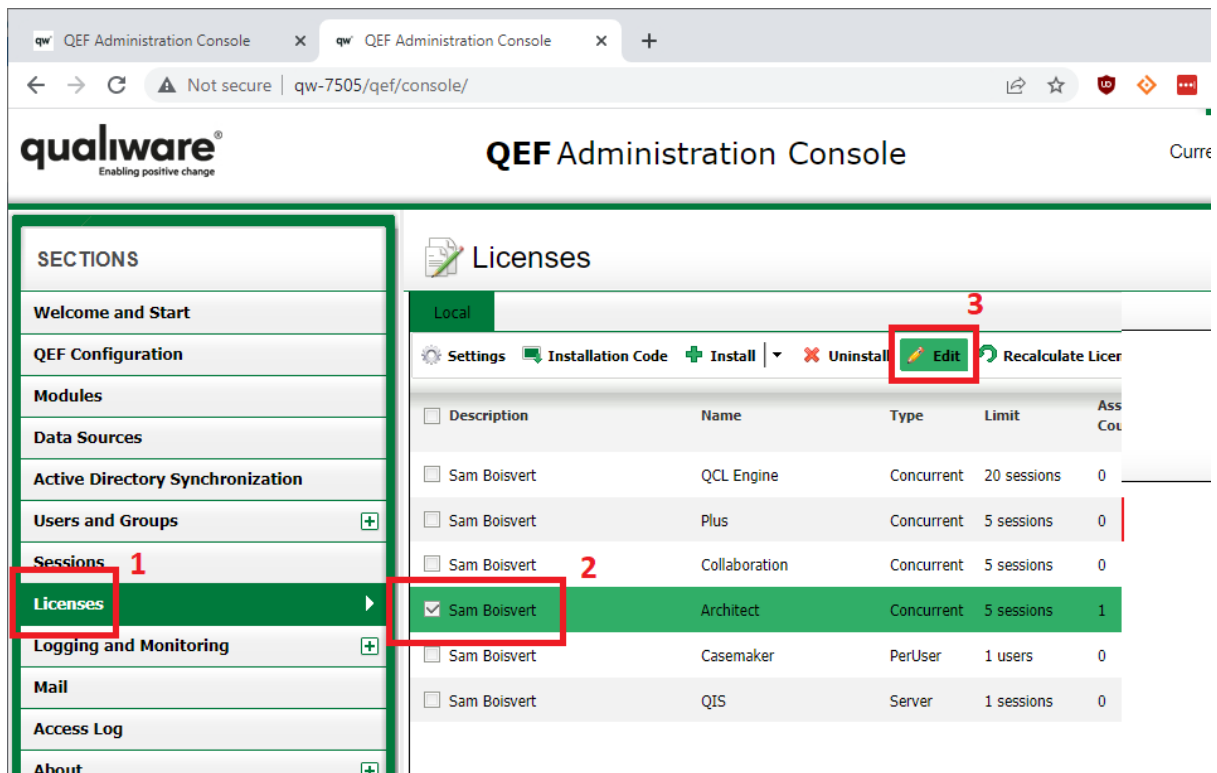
qw QEF Administration Console ×
qw QEF Administration Console ×
+
Not secure | qw-7505/qef/console/

qualiware®
Enabling positive change

QEF Administration Console

Curre

SECTIONS
Welcome and Start
QEF Configuration
Modules
Data Sources
Active Directory Synchronization
Users and Groups
Sessions 1
Licenses
Logging and Monitoring
Mail
Access Log
About

Licenses

Local

3

Settings Installation Code Install Uninstall Edit Recalculate Licen

| Description | Name | Type | Limit | Ass Cou |
|---|---|---|---|---|
| Sam Boisvert | QCL Engine | Concurrent | 20 sessions | 0 |
| Sam Boisvert | Plus | Concurrent | 5 sessions | 0 |
| Sam Boisvert | Collaboration | Concurrent | 5 sessions | 0 |
| Sam Boisvert | Architect | Concurrent | 5 sessions | 1 |
| Sam Boisvert | Casemaker | PerUser | 1 users | 0 |
| Sam Boisvert | QIS | Server | 1 sessions | 0 |

2